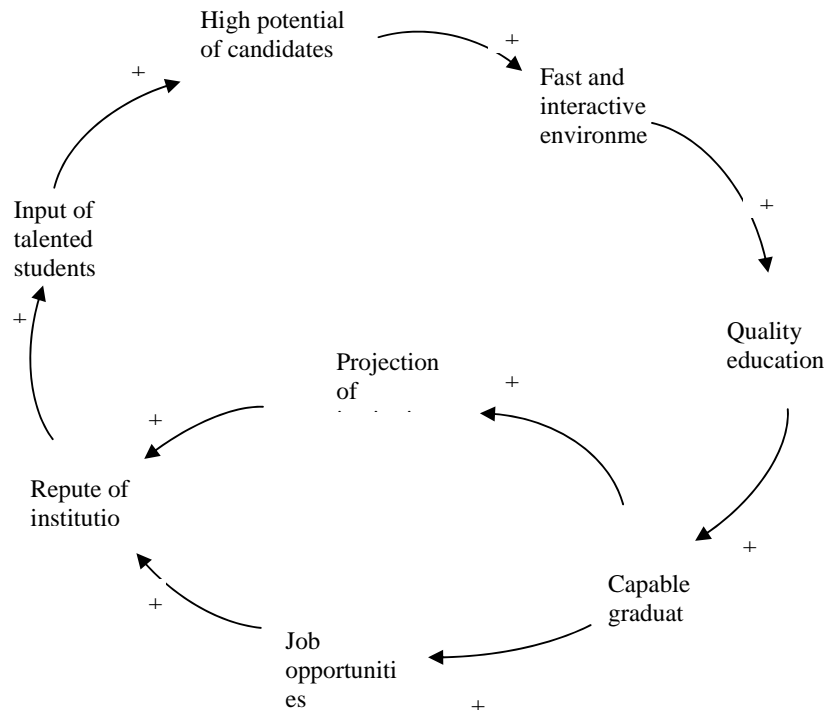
High potential of candidates

+

Fast and interactive environme

+

Quality education

+

Capable graduat

+

Job opportuniti es

+

Repute of institutio

+

Projection of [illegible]

+

+

Input of talented students

+